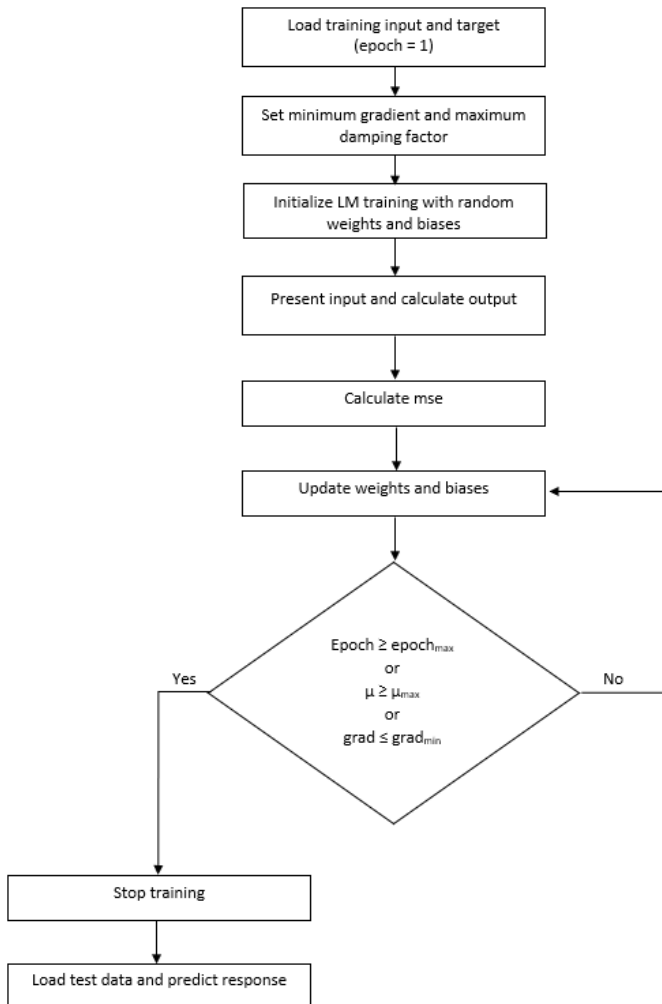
Load training input and target (epoch = 1)

Set minimum gradient and maximum damping factor

Initialize LM training with random weights and biases

Present input and calculate output

Calculate mse

Update weights and biases

Epoch ≥ $\text{epoch}_{\text{max}}$
or
$\mu \geq \mu_{\text{max}}$
or
grad ≤ $\text{grad}_{\text{min}}$

Yes

No

Stop training

Load test data and predict response